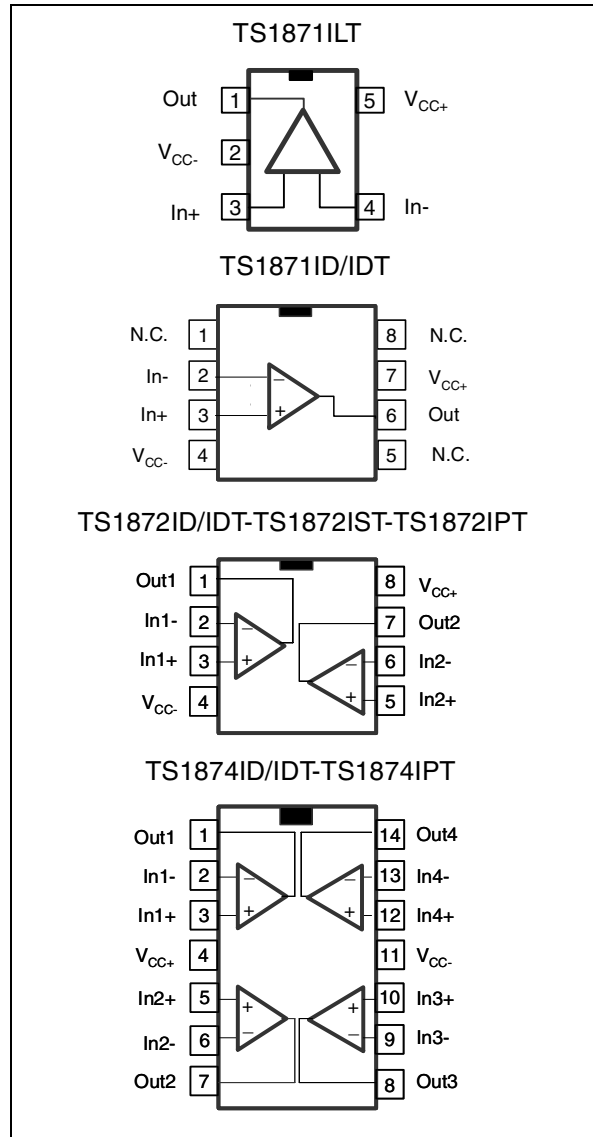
TS1871ILT

Out 1
$V_{CC-}$ 2
In+ 3
5 $V_{CC+}$
4 In-

TS1871ID/IDT

N.C. 1
In- 2
In+ 3
$V_{CC-}$ 4
8 N.C.
7 $V_{CC+}$
6 Out
5 N.C.

TS1872ID/IDT-TS1872IST-TS1872IPT

Out1 1
In1- 2
In1+ 3
$V_{CC-}$ 4
8 $V_{CC+}$
7 Out2
6 In2-
5 In2+

TS1874ID/IDT-TS1874IPT

Out1 1
In1- 2
In1+ 3
$V_{CC+}$ 4
In2+ 5
In2- 6
Out2 7
14 Out4
13 In4-
12 In4+
11 $V_{CC-}$
10 In3+
9 In3-
8 Out3